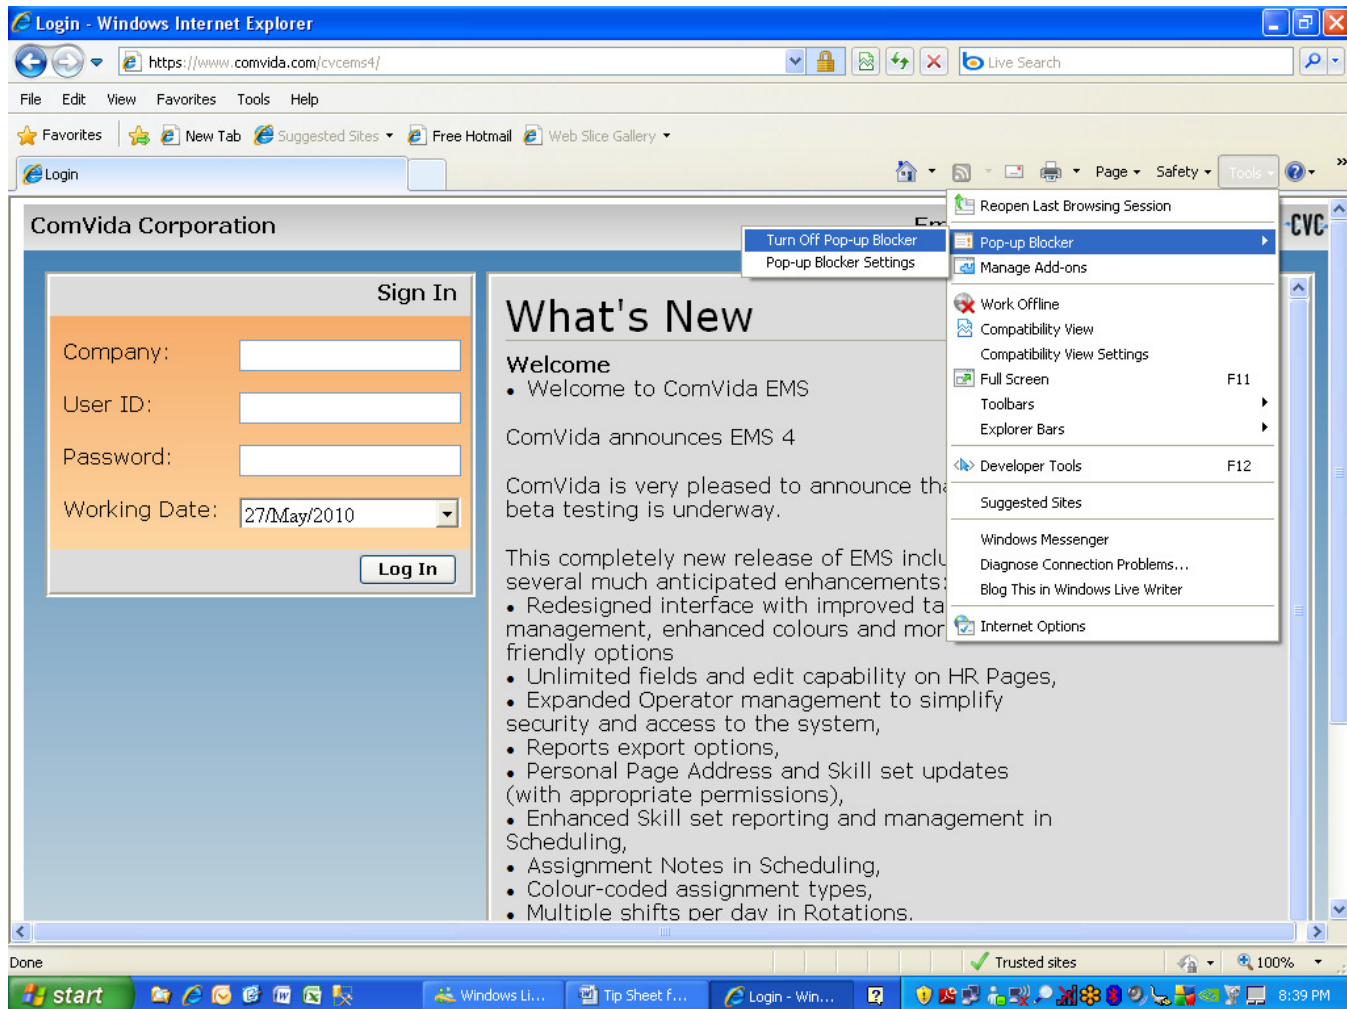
Login - Windows Internet Explorer

https://www.comvida.com/cvcems4/

Live Search

File Edit View Favorites Tools Help

Favorites New Tab Suggested Sites Free Hotmail Web Slice Gallery

Login

Page Safety Tools

ComVida Corporation

Sign In

Company:

User ID:

Password:

Working Date: 27/May/2010

Log In

What's New

Welcome

• Welcome to ComVida EMS

ComVida announces EMS 4

ComVida is very pleased to announce tha beta testing is underway.

This completely new release of EMS inclu several much anticipated enhancements:
• Redesigned interface with improved ta management, enhanced colours and mor friendly options
• Unlimited fields and edit capability on HR Pages,
• Expanded Operator management to simplify security and access to the system,
• Reports export options,
• Personal Page Address and Skill set updates (with appropriate permissions),
• Enhanced Skill set reporting and management in Scheduling,
• Assignment Notes in Scheduling,
• Colour-coded assignment types,
• Multiple shifts per day in Rotations.

Turn Off Pop-up Blocker
Pop-up Blocker Settings

Reopen Last Browsing Session
Pop-up Blocker
Manage Add-ons
Work Offline
Compatibility View
Compatibility View Settings
Full Screen F11
Toolbars
Explorer Bars
Developer Tools F12
Suggested Sites
Windows Messenger
Diagnose Connection Problems...
Blog This in Windows Live Writer
Internet Options

CVC

Done

Trusted sites

100%

start

Windows Li...

Tip Sheet f...

Login - Win...

8:39 PM